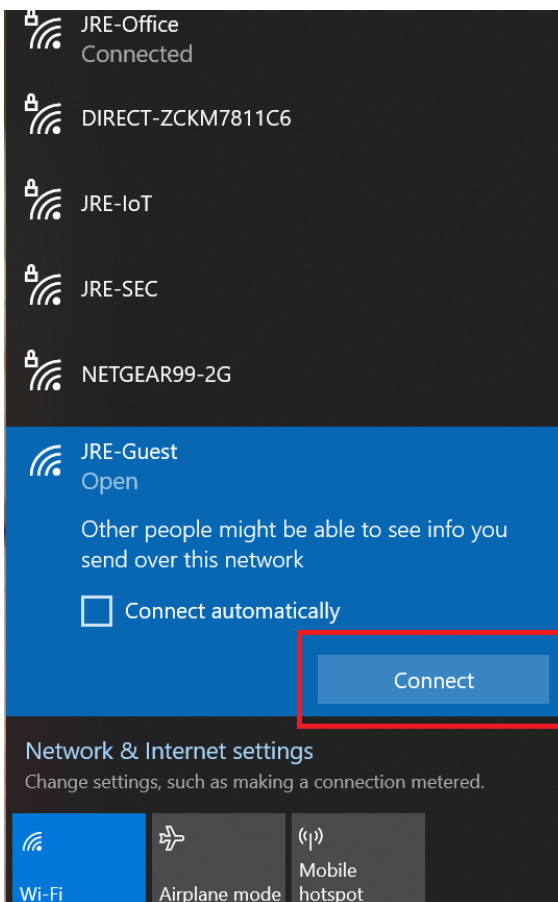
JRE-Office
Connected

DIRECT-ZCKM7811C6

JRE-IoT

JRE-SEC

NETGEAR99-2G

JRE-Guest
Open

Other people might be able to see info you send over this network

Connect automatically

Connect

Network & Internet settings
Change settings, such as making a connection metered.

Wi-Fi

Airplane mode

Mobile hotspot